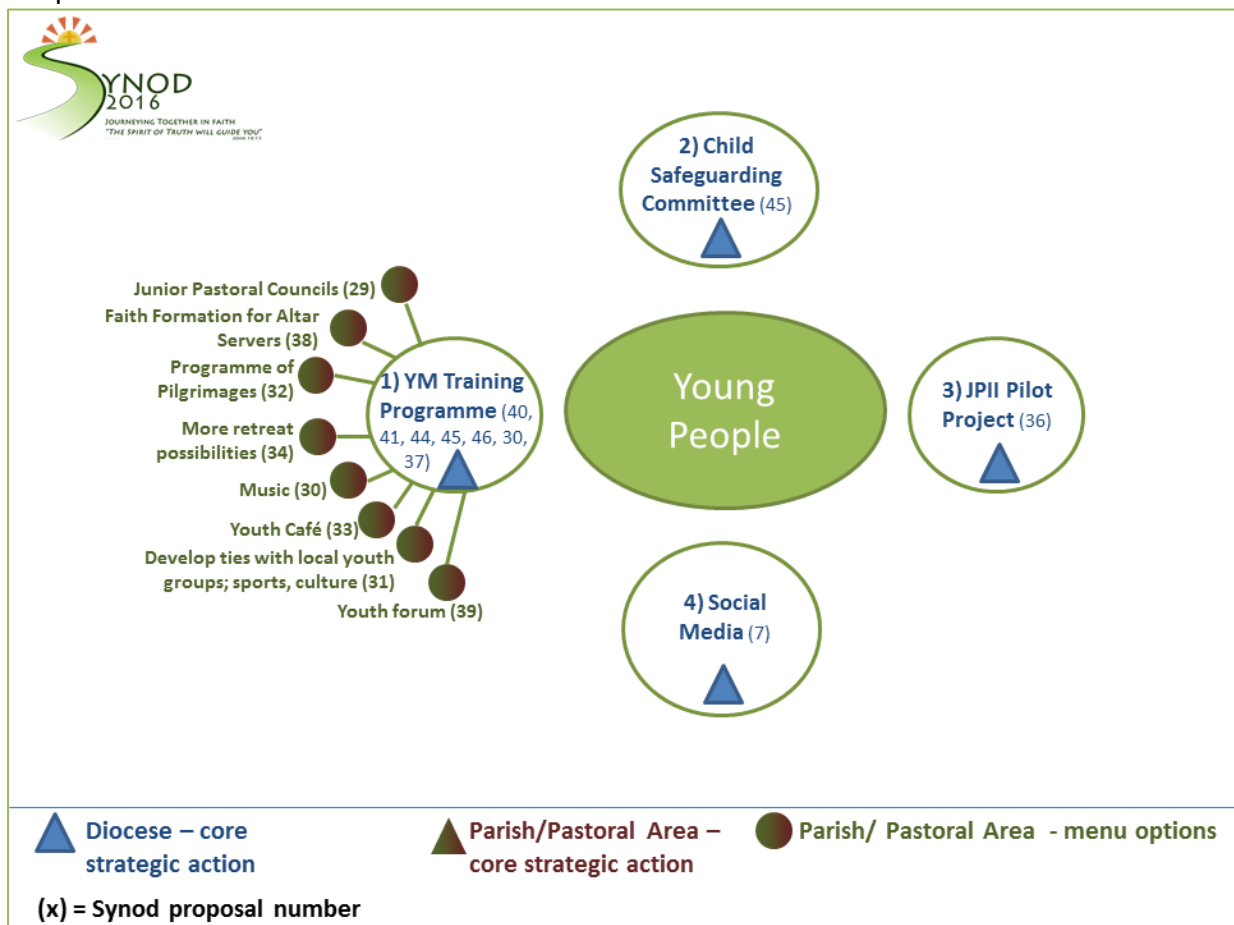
SYNOD 2016
JOURNEYING TOGETHER IN FAITH
"THE SPIRIT OF TRUTH WILL GUIDE YOU"
JOHN 16:13

2) Child Safeguarding Committee (45)

Junior Pastoral Councils (29)

Faith Formation for Altar Servers (38)

Programme of Pilgrimages (32)

More retreat possibilities (34)

Music (30)

Youth Café (33)

Develop ties with local youth groups; sports, culture (31)

Youth forum (39)

1) YM Training Programme (40, 41, 44, 45, 46, 30, 37)

Young People

3) JPII Pilot Project (36)

4) Social Media (7)

Diocese – core strategic action

Parish/Pastoral Area – core strategic action

Parish/ Pastoral Area - menu options

(x) = Synod proposal number